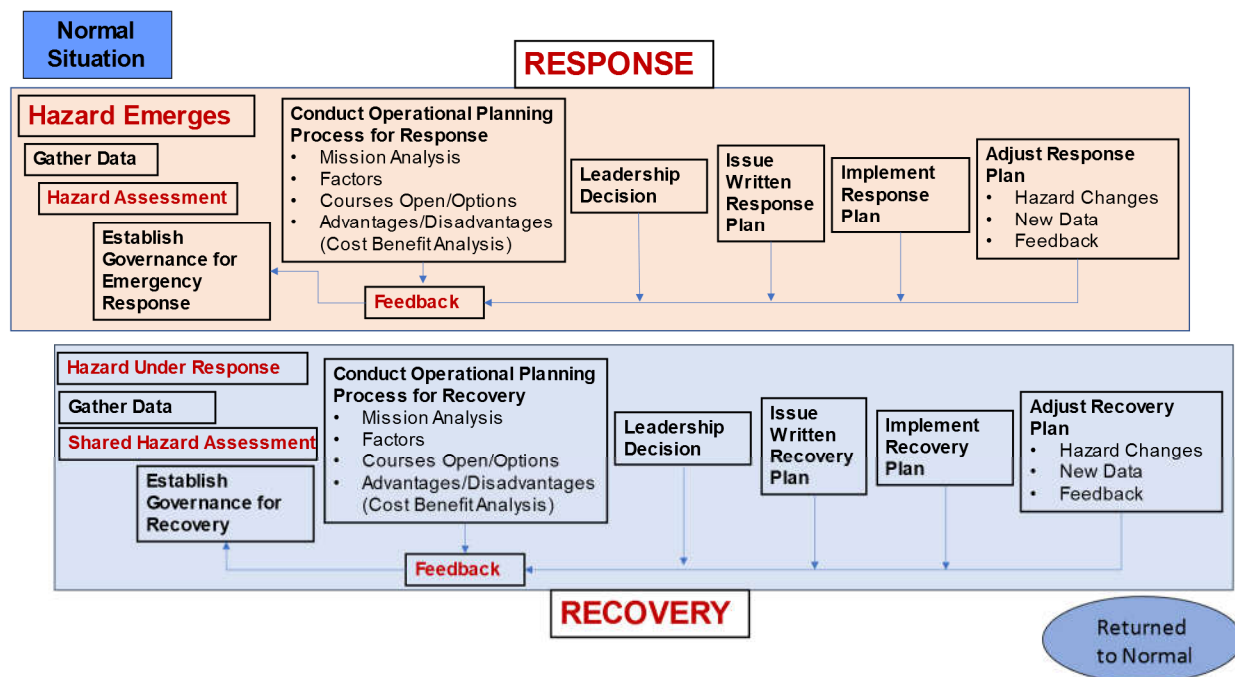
Normal Situation

RESPONSE

Hazard Emerges

Gather Data

Hazard Assessment

Establish Governance for Emergency Response

Conduct Operational Planning Process for Response
• Mission Analysis
• Factors
• Courses Open/Options
• Advantages/Disadvantages (Cost Benefit Analysis)

Feedback

Leadership Decision

Issue Written Response Plan

Implement Response Plan

Adjust Response Plan
• Hazard Changes
• New Data
• Feedback

Hazard Under Response

Gather Data

Shared Hazard Assessment

Establish Governance for Recovery

Conduct Operational Planning Process for Recovery
• Mission Analysis
• Factors
• Courses Open/Options
• Advantages/Disadvantages (Cost Benefit Analysis)

Feedback

Leadership Decision

Issue Written Recovery Plan

Implement Recovery Plan

Adjust Recovery Plan
• Hazard Changes
• New Data
• Feedback

RECOVERY

Returned to Normal